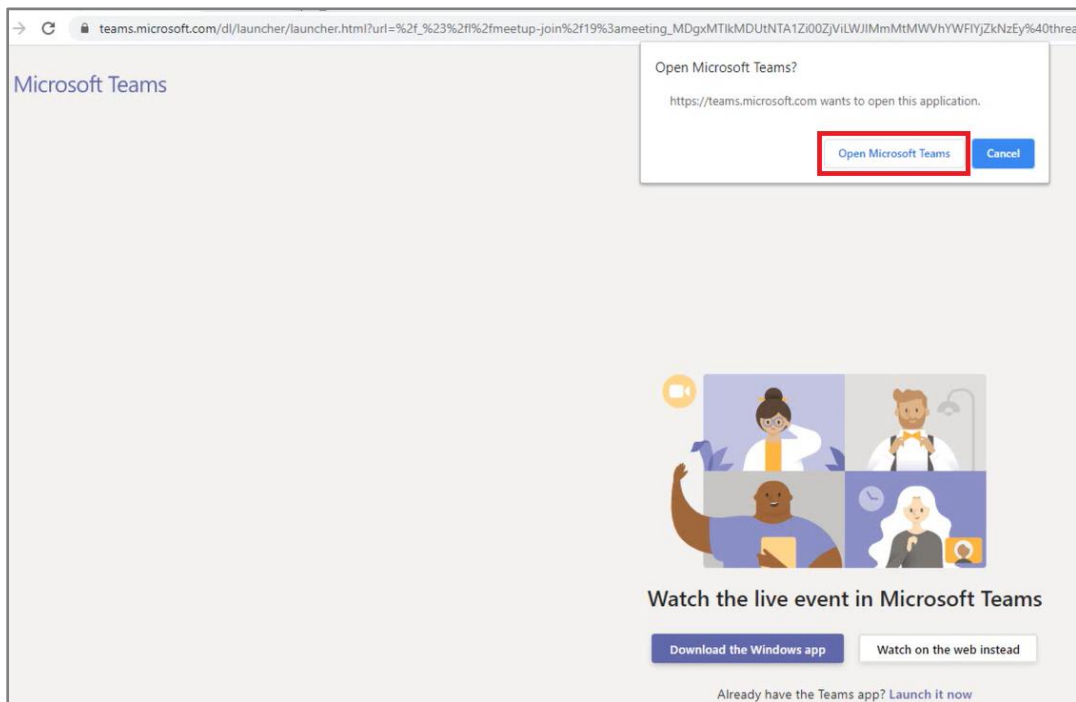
teams.microsoft.com/dl/launcher/launcher.html?url=%2f_%23%2fl%2fmeetup-join%2f19%3ameeting_MDgxMTIkMDUtNTA1Zi00ZjViLWJlMmMtMWVhYWFlYjZkNzEy%40threa

Microsoft Teams

Open Microsoft Teams?

https://teams.microsoft.com wants to open this application.

Open Microsoft Teams

Cancel

Watch the live event in Microsoft Teams

Download the Windows app

Watch on the web instead

Already have the Teams app? Launch it now